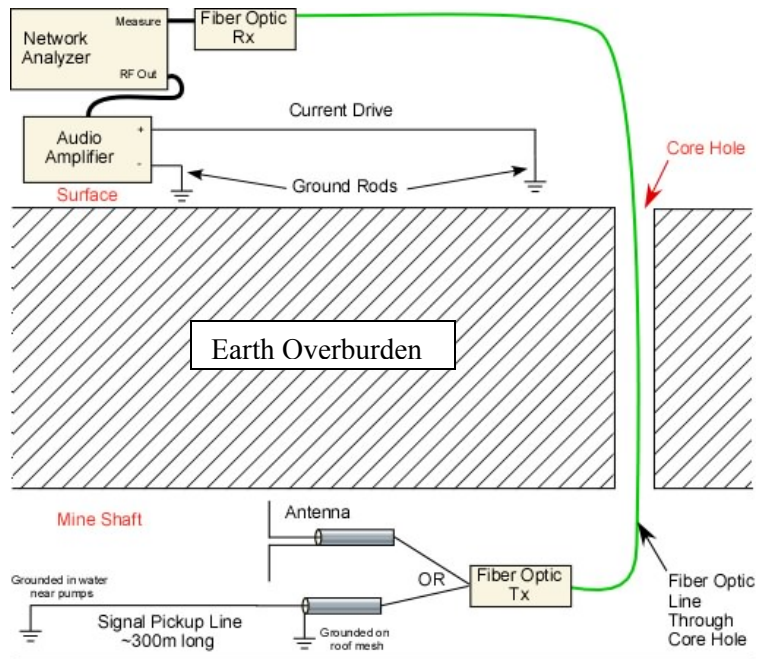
Network Analyzer

Measure

RF Out

Fiber Optic Rx

Audio Amplifier

+

-

Current Drive

Core Hole

Surface

Ground Rods

Earth Overburden

Mine Shaft

Antenna

OR

Fiber Optic Tx

Grounded in water near pumps

Signal Pickup Line ~300m long

Grounded on roof mesh

Fiber Optic Line Through Core Hole